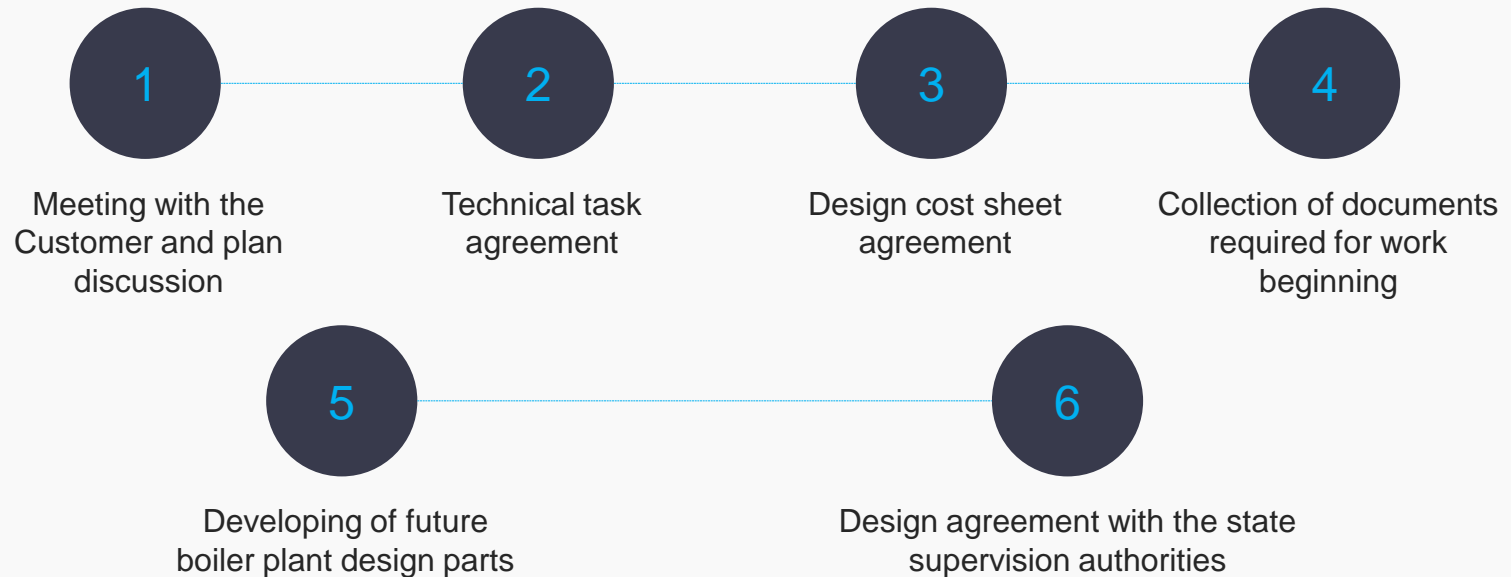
1

Meeting with the Customer and plan discussion

2

Technical task agreement

3

Design cost sheet agreement

4

Collection of documents required for work beginning

5

Developing of future boiler plant design parts

6

Design agreement with the state supervision authorities